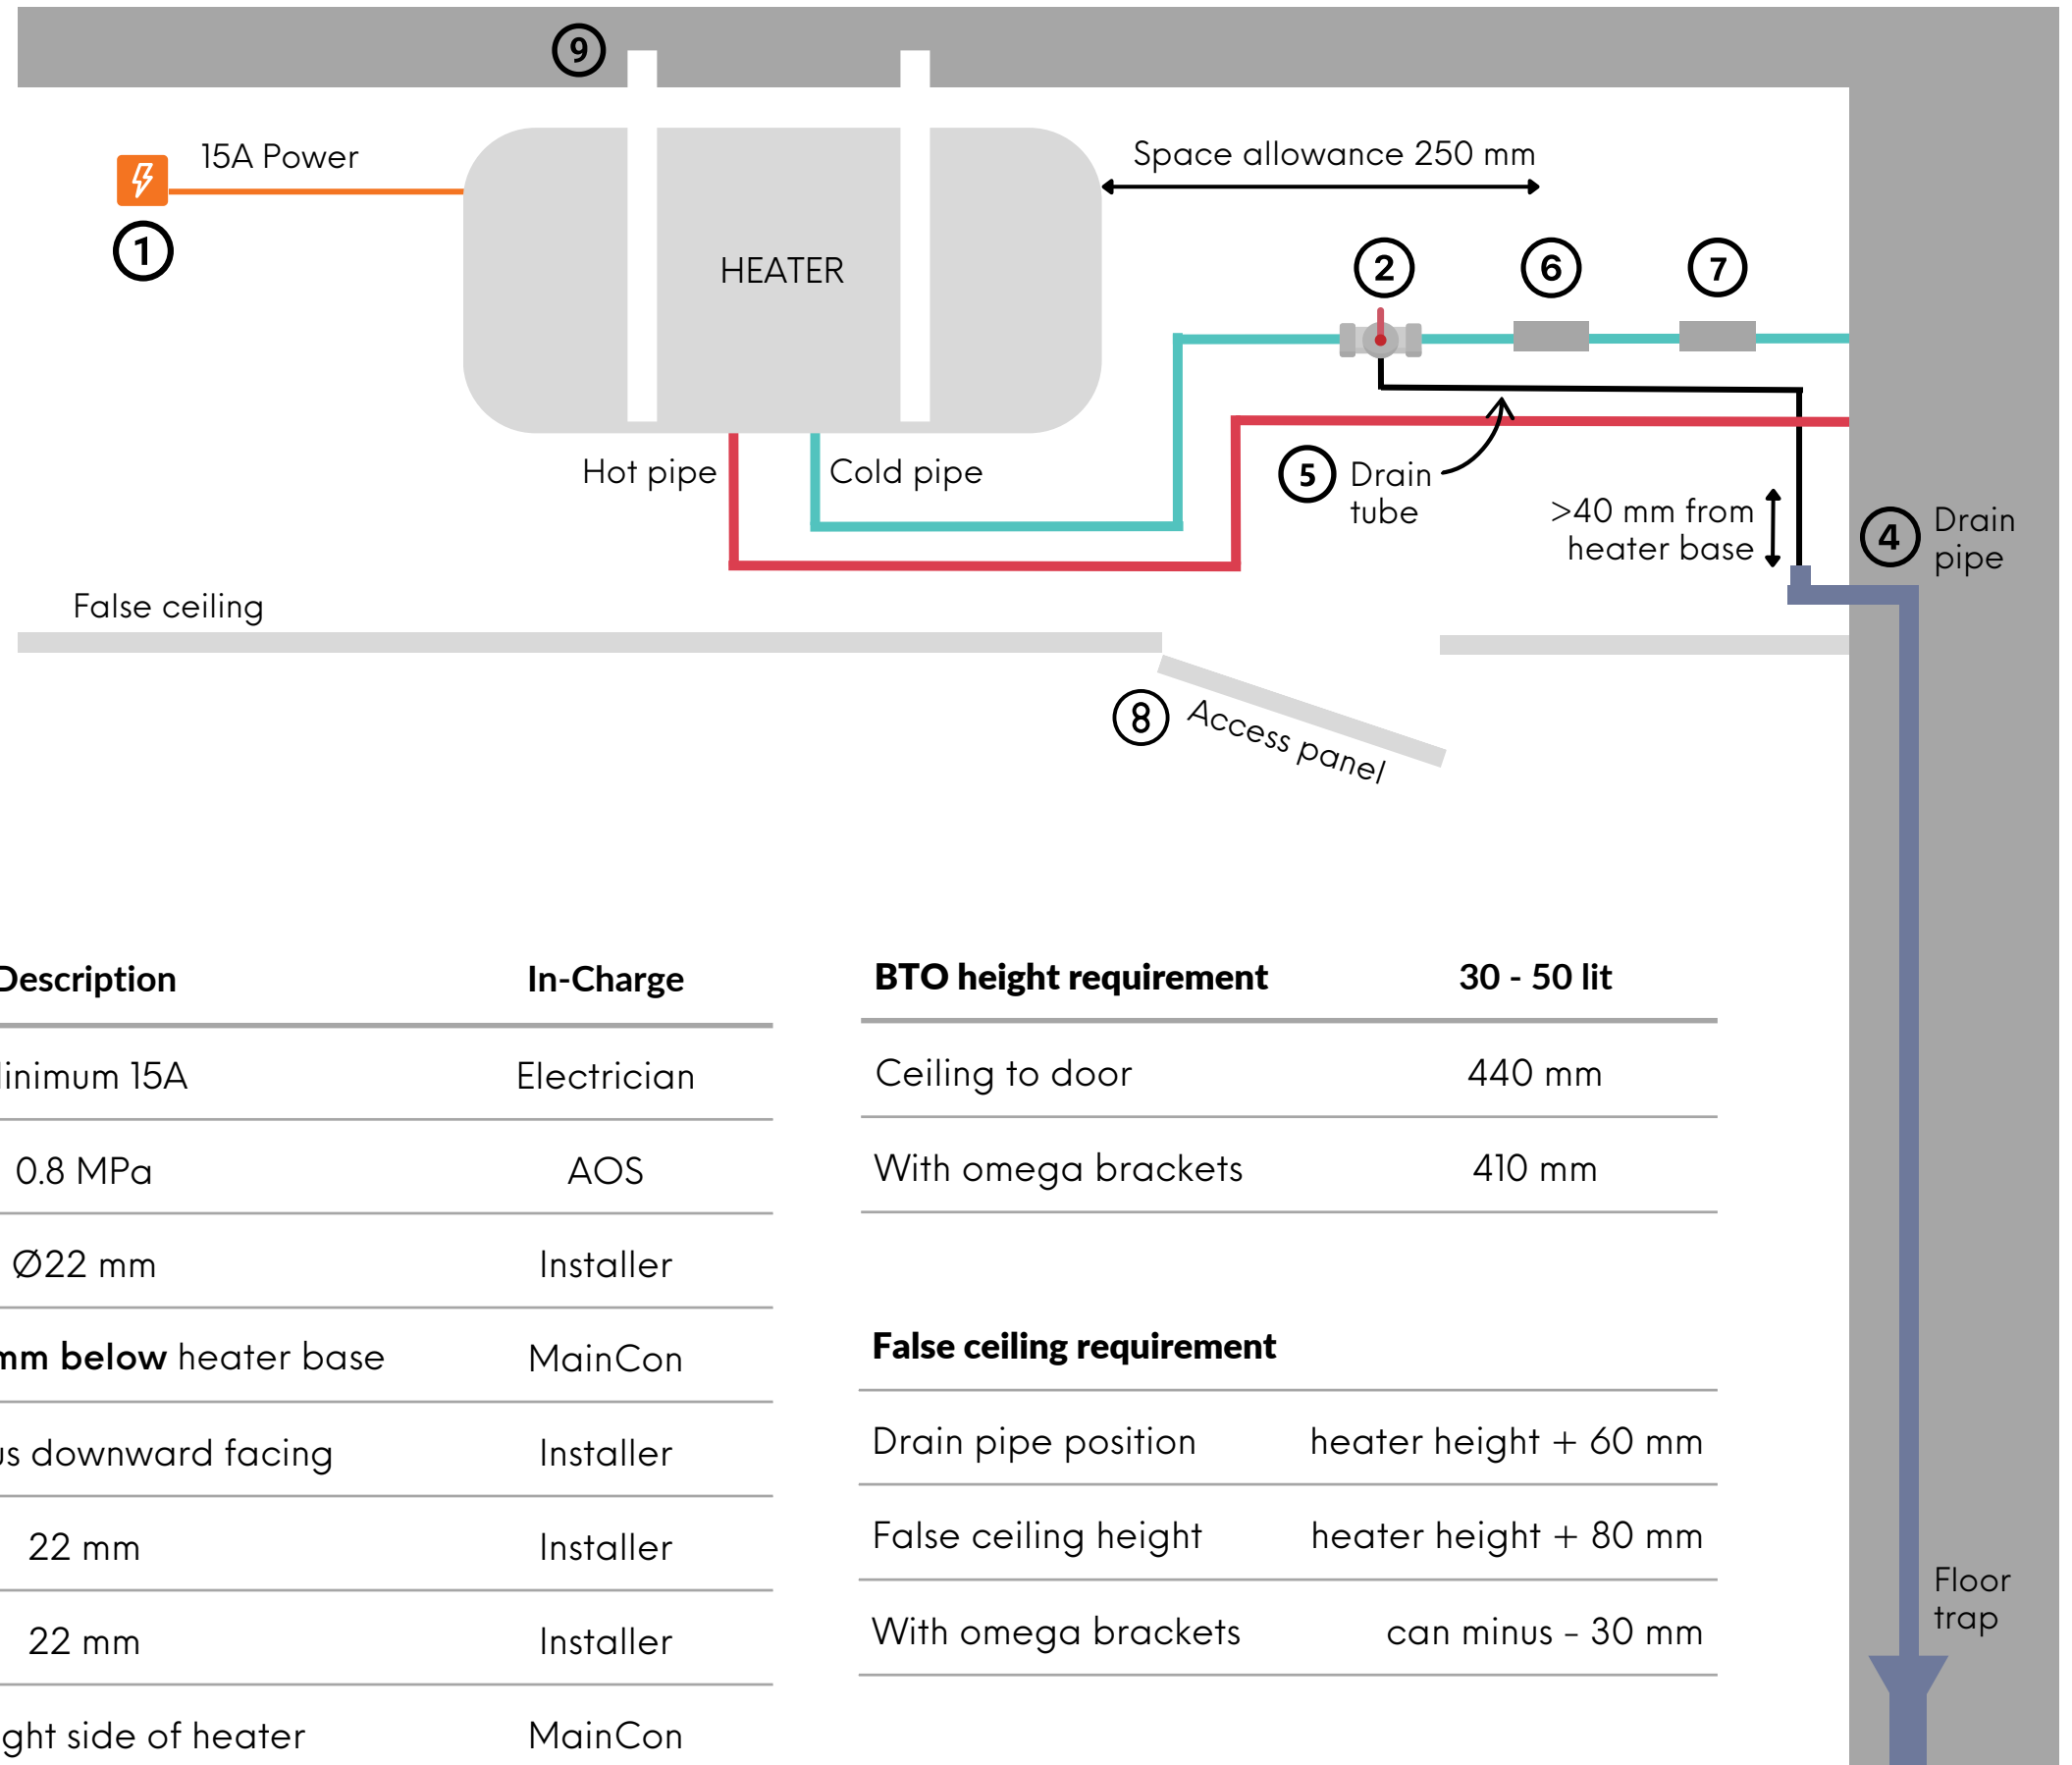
9

15A Power

1

HEATER

Space allowance 250 mm

2 6 7

Hot pipe

Cold pipe

5 Drain tube

>40 mm from heater base

4 Drain pipe

False ceiling

8 Access panel

Floor trap

| Description | In-Charge |
|---|---|
| inimum 15A | Electrician |
| 0.8 MPa | AOS |
| Ø22 mm | Installer |
| mm below heater base | MainCon |
| s downward facing | Installer |
| 22 mm | Installer |
| 22 mm | Installer |
| ght side of heater | MainCon |

| BTO height requirement | 30 - 50 lit |
|---|---|
| Ceiling to door | 440 mm |
| With omega brackets | 410 mm |

| False ceiling requirement | |
|---|---|
| Drain pipe position | heater height + 60 mm |
| False ceiling height | heater height + 80 mm |
| With omega brackets | can minus - 30 mm |